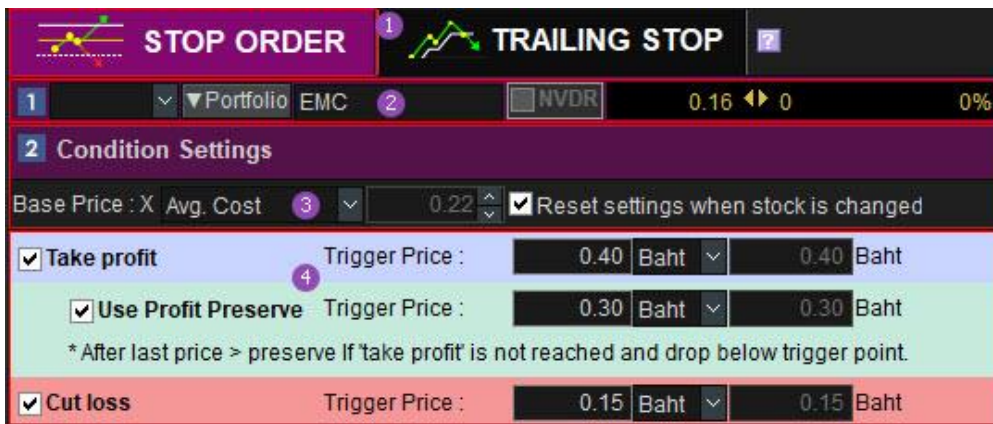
STOP ORDER 1 TRAILING STOP ?

1 ▼Portfolio EMC 2 NVDR 0.16 ◆ 0 0%

2 Condition Settings

Base Price : X Avg. Cost 3 0.22 Reset settings when stock is changed

Take profit Trigger Price : 0.40 Baht 0.40 Baht

4

Use Profit Preserve Trigger Price : 0.30 Baht 0.30 Baht

* After last price > preserve If 'take profit' is not reached and drop below trigger point.

Cut loss Trigger Price : 0.15 Baht 0.15 Baht